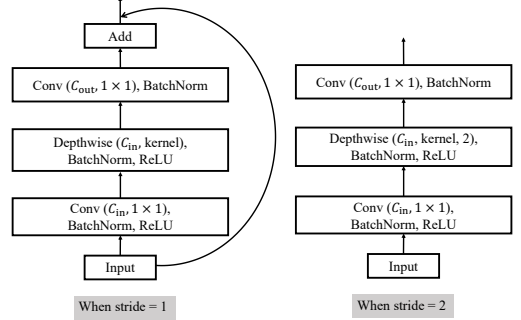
Add

Conv ($C_{\text{out}}$, $1 \times 1$), BatchNorm

Depthwise ($C_{\text{in}}$, kernel), BatchNorm, ReLU

Conv ($C_{\text{in}}$, $1 \times 1$), BatchNorm, ReLU

Input

When stride = 1

Conv ($C_{\text{out}}$, $1 \times 1$), BatchNorm

Depthwise ($C_{\text{in}}$, kernel, 2), BatchNorm, ReLU

Conv ($C_{\text{in}}$, $1 \times 1$), BatchNorm, ReLU

Input

When stride = 2